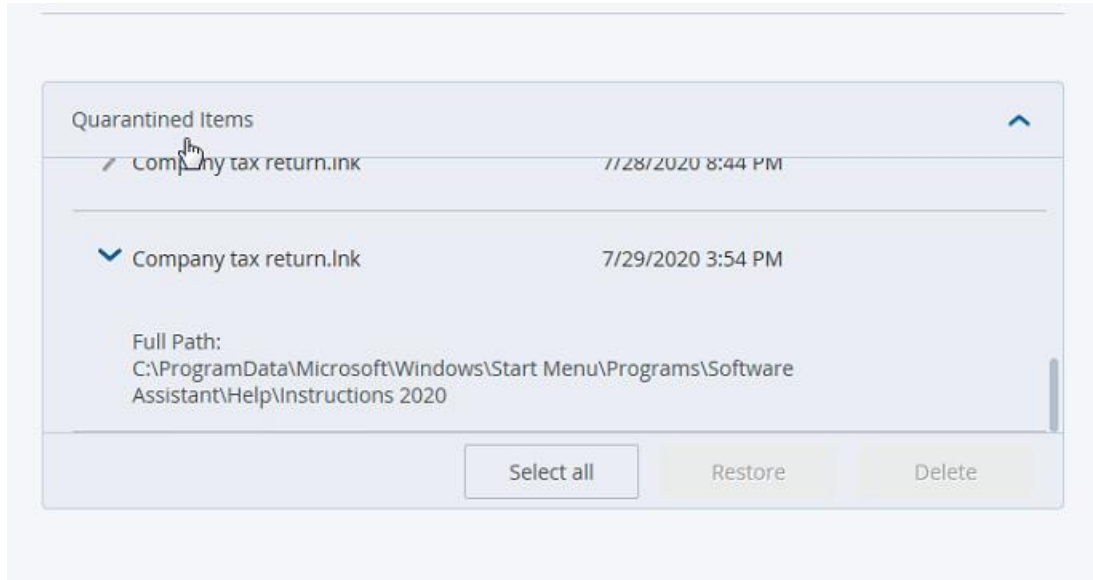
Quarantined Items

Company tax return.lnk 7/28/2020 8:44 PM

Company tax return.lnk 7/29/2020 3:54 PM

Full Path:
C:\ProgramData\Microsoft\Windows\Start Menu\Programs\Software Assistant\Help\Instructions 2020

Select all Restore Delete